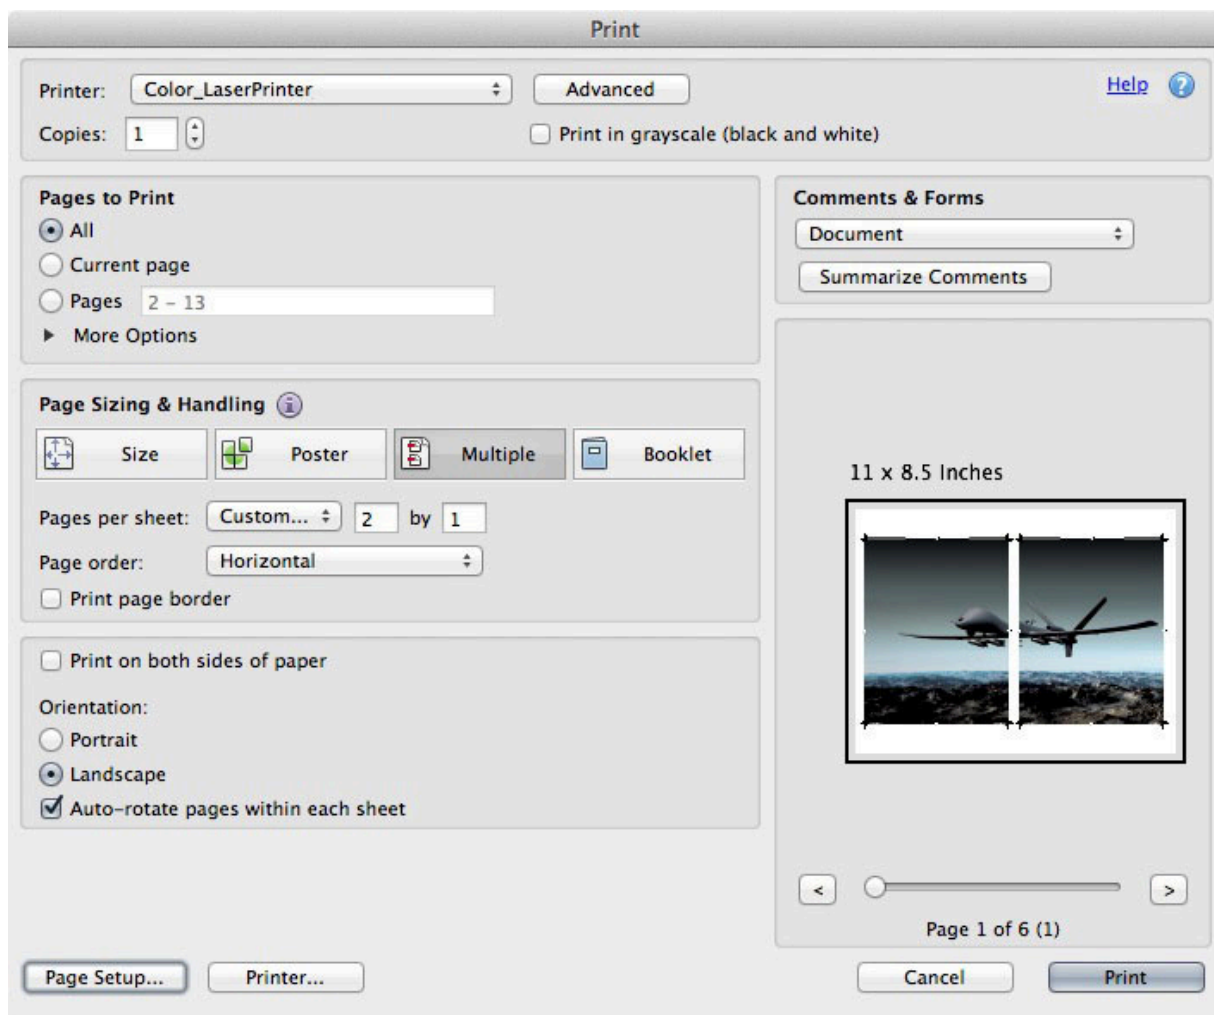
Print

Printer: Color_LaserPrinter
Advanced
Help
Copies: 1
Print in grayscale (black and white)

Pages to Print
All
Current page
Pages 2 – 13
More Options

Page Sizing & Handling
Size
Poster
Multiple
Booklet
Pages per sheet: Custom... 2 by 1
Page order: Horizontal
Print page border

Print on both sides of paper
Orientation:
Portrait
Landscape
Auto-rotate pages within each sheet

Comments & Forms
Document
Summarize Comments

11 x 8.5 Inches

<
>
Page 1 of 6 (1)

Page Setup...
Printer...
Cancel
Print